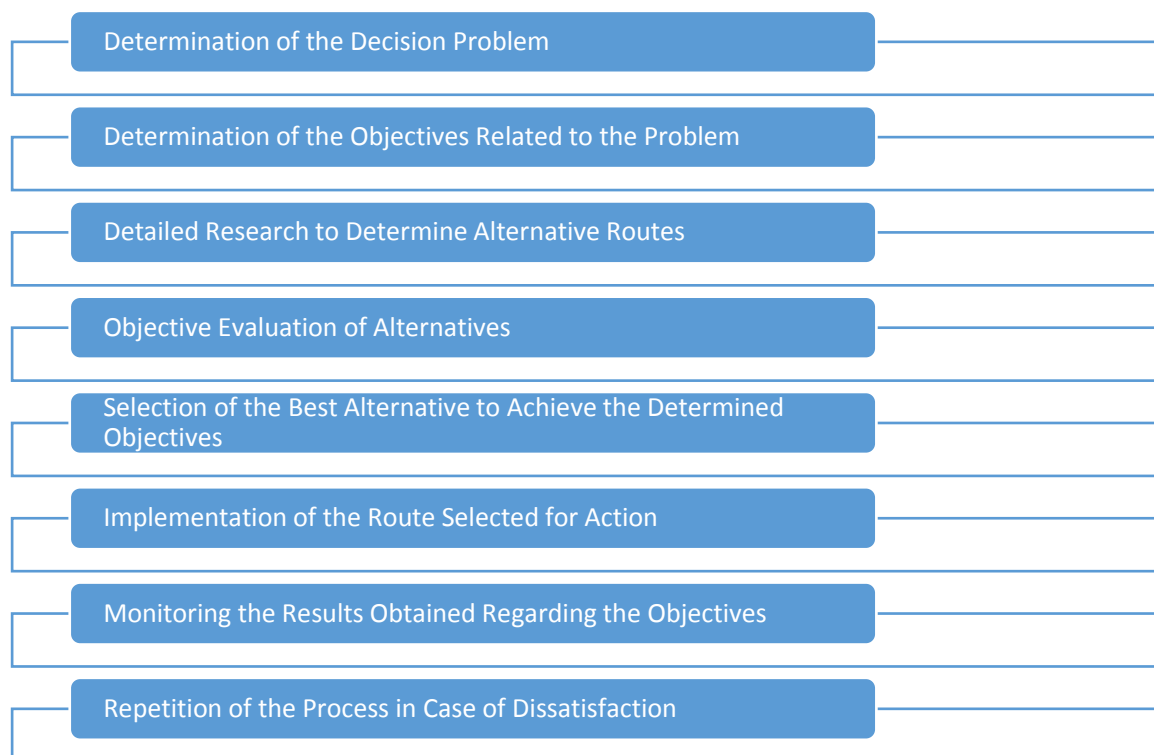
Determination of the Decision Problem

Determination of the Objectives Related to the Problem

Detailed Research to Determine Alternative Routes

Objective Evaluation of Alternatives

Selection of the Best Alternative to Achieve the Determined Objectives

Implementation of the Route Selected for Action

Monitoring the Results Obtained Regarding the Objectives

Repetition of the Process in Case of Dissatisfaction